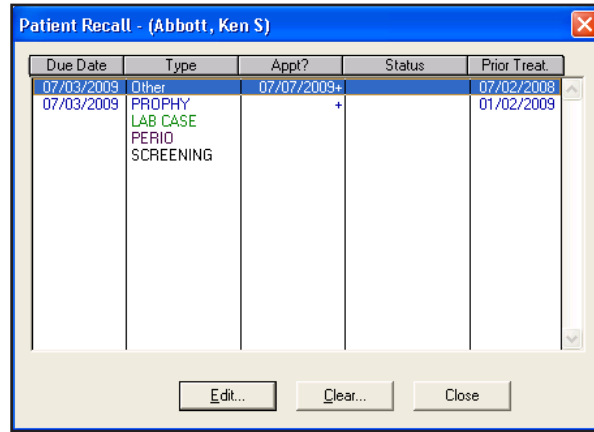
Patient Recall - (Abbott, Ken S)

| Due Date | Type | Appt? | Status | Prior Treat. |
|---|---|---|---|---|
| 07/03/2009 | Other | 07/07/2009+ | | 07/02/2008 |
| 07/03/2009 | PROPHY | + | | 01/02/2009 |
| | LAB CASE | | | |
| | PERIO | | | |
| | SCREENING | | | |

Edit... Clear... Close